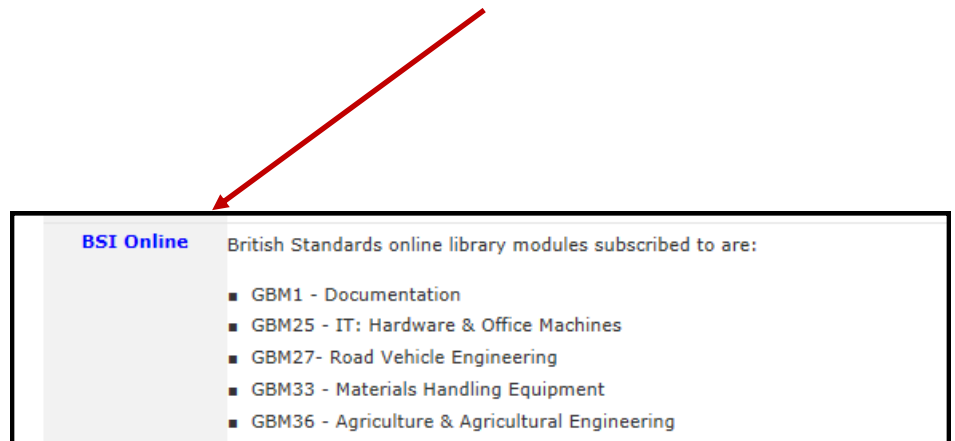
BSI Online

British Standards online library modules subscribed to are:

- GBM1 - Documentation
- GBM25 - IT: Hardware & Office Machines
- GBM27- Road Vehicle Engineering
- GBM33 - Materials Handling Equipment
- GBM36 - Agriculture & Agricultural Engineering